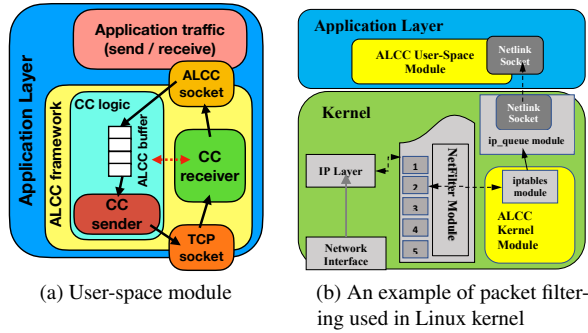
Application traffic (send / receive)

Application Layer

ALCC framework

CC logic

ALCC socket

ALCC buffer

CC receiver

CC sender

TCP socket

(a) User-space module

Application Layer

ALCC User-Space Module

Netlink Socket

Kernel

Netlink Socket

ip_queue module

IP Layer

1

2

3

4

5

NetFilter Module

iptables module

ALCC Kernel Module

Network Interface

(b) An example of packet filtering used in Linux kernel